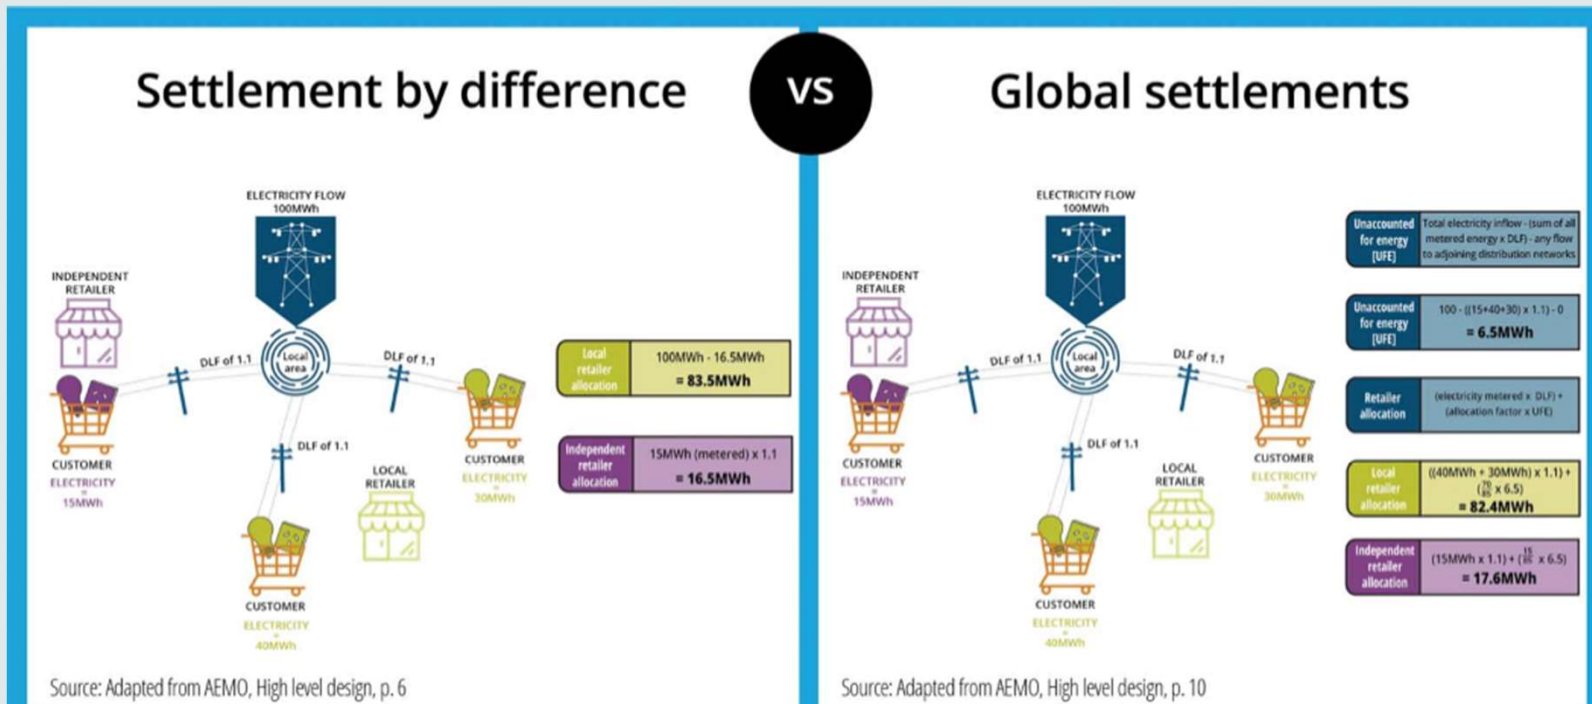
Settlement by difference

VS

Global settlements

ELECTRICITY FLOW 100MWh

INDEPENDENT RETAILER

DLF of 1.1

Local area

DLF of 1.1

DLF of 1.1

CUSTOMER ELECTRICITY = 15MWh

LOCAL RETAILER

CUSTOMER ELECTRICITY = 30MWh

CUSTOMER ELECTRICITY = 40MWh

| Local retailer allocation | 100MWh - 16.5MWh = 83.5MWh |
|---|---|

| Independent retailer allocation | 15MWh (metered) x 1.1 = 16.5MWh |
|---|---|

Source: Adapted from AEMO, High level design, p. 6

ELECTRICITY FLOW 100MWh

INDEPENDENT RETAILER

DLF of 1.1

Local area

DLF of 1.1

DLF of 1.1

CUSTOMER ELECTRICITY = 15MWh

LOCAL RETAILER

CUSTOMER ELECTRICITY = 30MWh

CUSTOMER ELECTRICITY = 40MWh

| Unaccounted for energy (UFE) | Total electricity inflow - (sum of all metered energy x DLF) - any flow to adjoining distribution networks |
|---|---|

| Unaccounted for energy (UFE) | 100 - ((15+40+30) x 1.1) - 0 = 6.5MWh |
|---|---|

| Retailer allocation | (electricity metered x DLF) + (allocation factor x UFE) |
|---|---|

| Local retailer allocation | ((40MWh + 30MWh) x 1.1) + ($\frac{70}{85}$ x 6.5) = 82.4MWh |
|---|---|

| Independent retailer allocation | (15MWh x 1.1) + ($\frac{15}{85}$ x 6.5) = 17.6MWh |
|---|---|

Source: Adapted from AEMO, High level design, p. 10